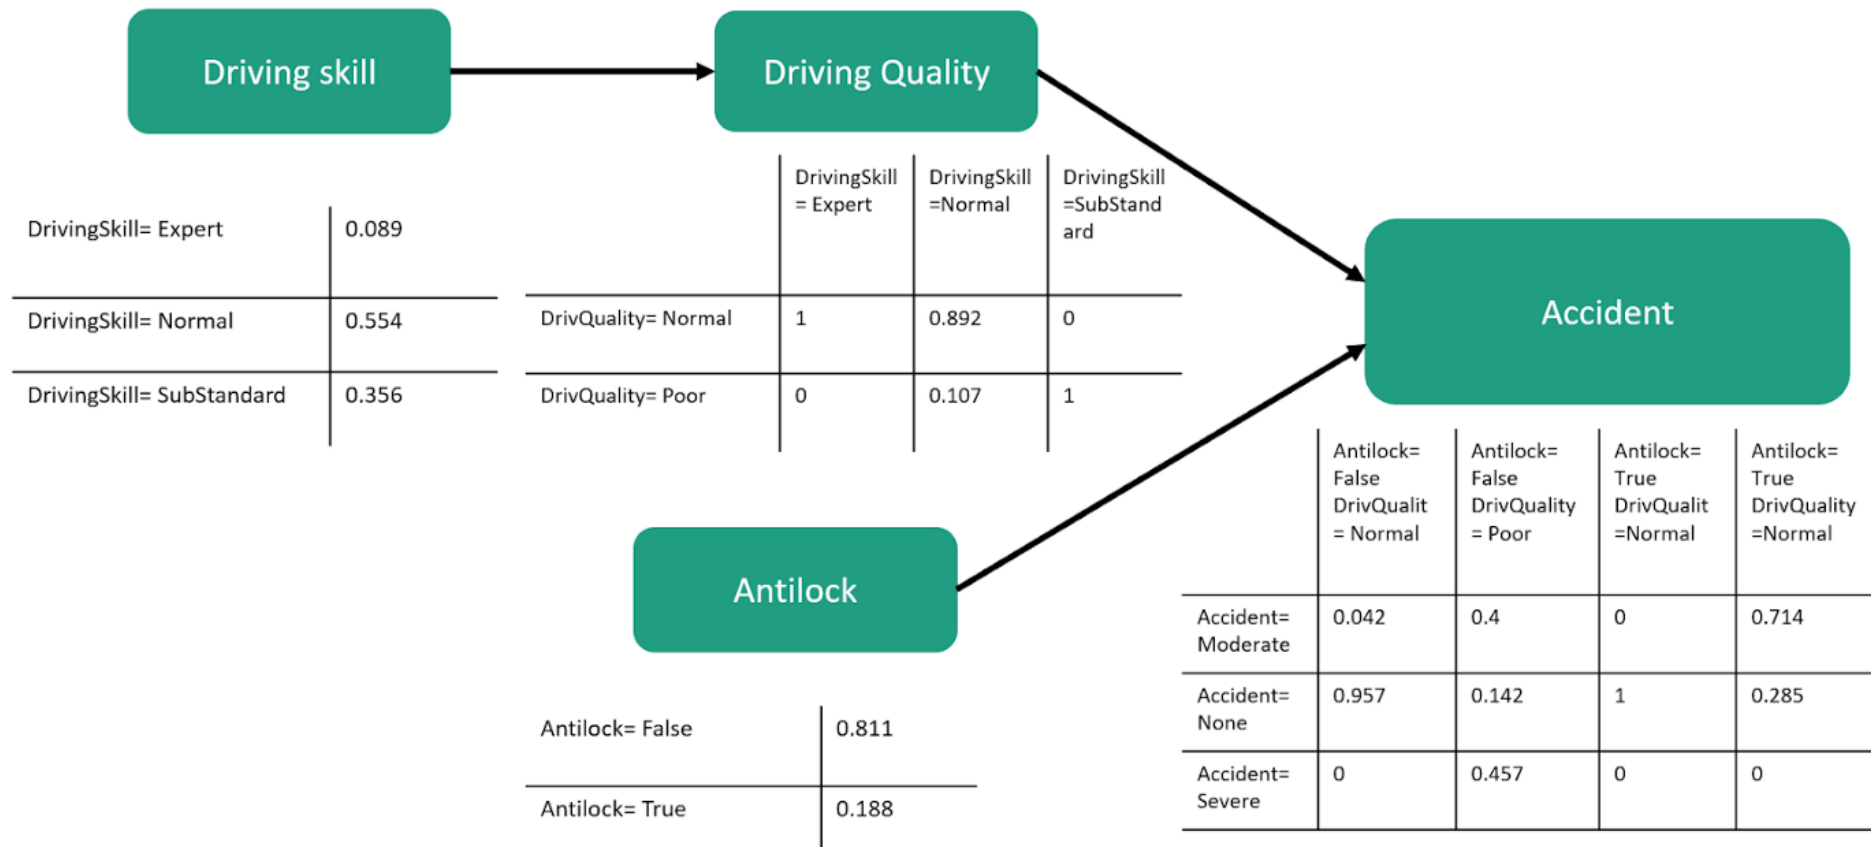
Driving skill

Driving Quality

Accident

Antilock

| DrivingSkill= Expert | 0.089 |
|---|---|
| DrivingSkill= Normal | 0.554 |
| DrivingSkill= SubStandard | 0.356 |

| | DrivingSkill = Expert | DrivingSkill =Normal | DrivingSkill =SubStandard |
|---|---|---|---|
| DrivQuality= Normal | 1 | 0.892 | 0 |
| DrivQuality= Poor | 0 | 0.107 | 1 |

| | Antilock= False DrivQualit = Normal | Antilock= False DrivQuality = Poor | Antilock= True DrivQualit =Normal | Antilock= True DrivQuality =Normal |
|---|---|---|---|---|
| Accident= Moderate | 0.042 | 0.4 | 0 | 0.714 |
| Accident= None | 0.957 | 0.142 | 1 | 0.285 |
| Accident= Severe | 0 | 0.457 | 0 | 0 |

| Antilock= False | 0.811 |
|---|---|
| Antilock= True | 0.188 |